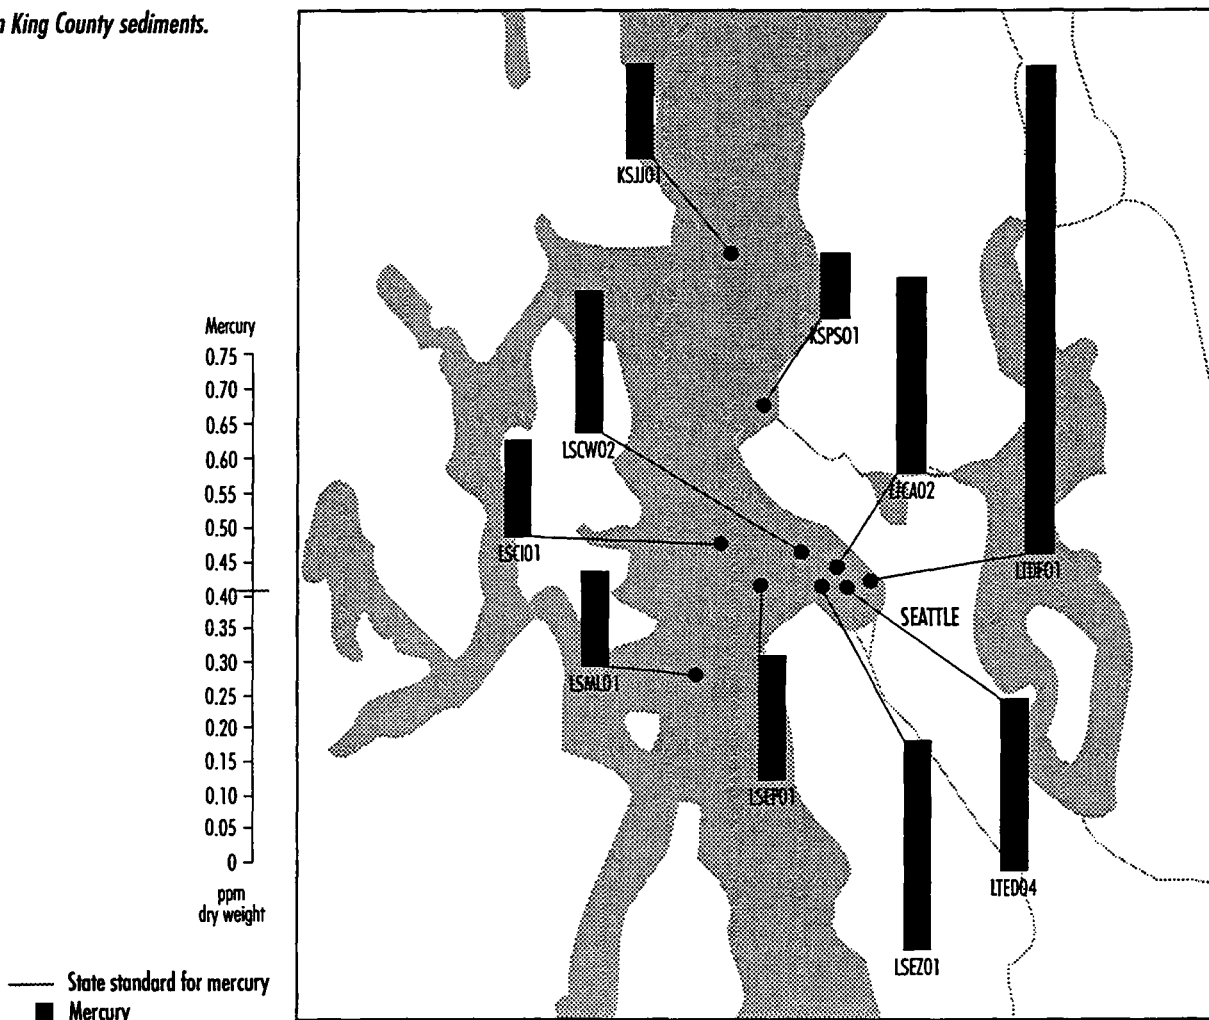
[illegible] King County sediments.

Mercury
0.75
0.70
0.65
0.60
0.55
0.50
0.45
0.40
0.35
0.30
0.25
0.20
0.15
0.10
0.05
0
ppm
dry weight

KSJJ01
KSPS01
LSCW02
LTCA02
LTDF01
LSCI01
SEATTLE
LSML01
LSEP01
LTED04
LSEZ01

State standard for mercury
Mercury